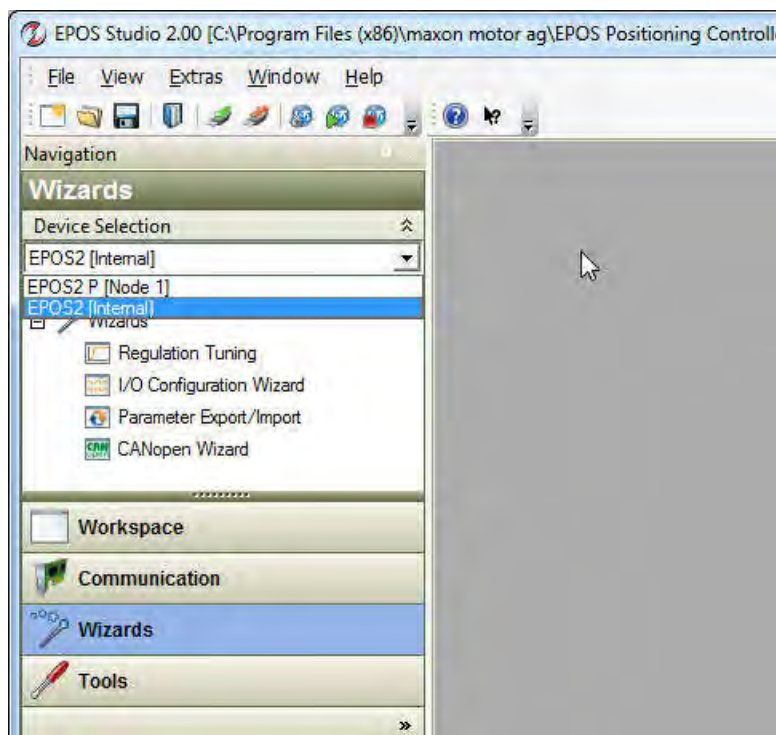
EPOS Studio 2.00 [C:\Program Files (x86)\maxon motor ag\EPOS Positioning Controll

File View Extras Window Help

Navigation

Wizards

Device Selection

EPOS2 [Internal]

EPOS2 P [Node 1]

EPOS2 [Internal]

Wizards

Regulation Tuning

I/O Configuration Wizard

Parameter Export/Import

CANopen Wizard

Workspace

Communication

Wizards

Tools

»